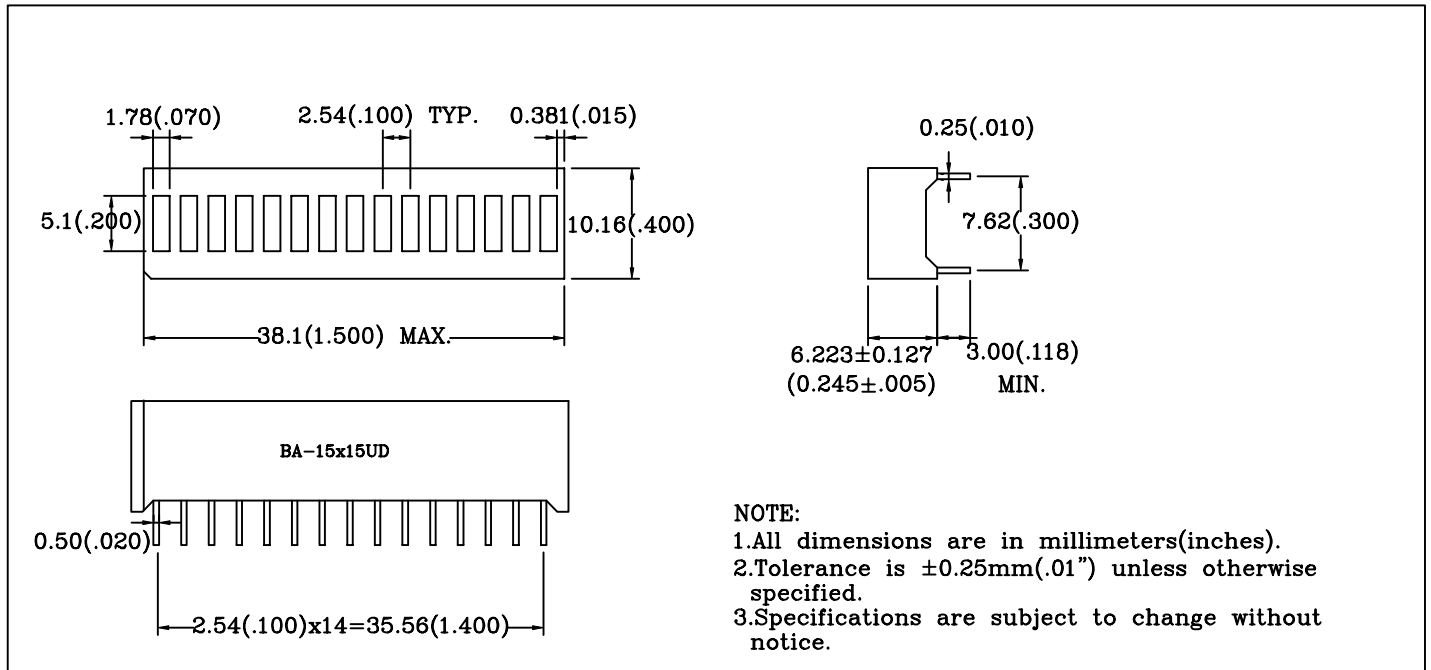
1.78(.070)

2.54(.100) TYP.

0.381(.015)

5.1(.200)

10.16(.400)

38.1(1.500) MAX.

0.25(.010)

7.62(.300)

$6.223\pm0.127$
$(0.245\pm.005)$

3.00(.118)
MIN.

BA-15x15UD

0.50(.020)

2.54(.100)x14=35.56(1.400)

NOTE:
1.All dimensions are in millimeters(inches).
2.Tolerance is $\pm$0.25mm(.01") unless otherwise specified.
3.Specifications are subject to change without notice.